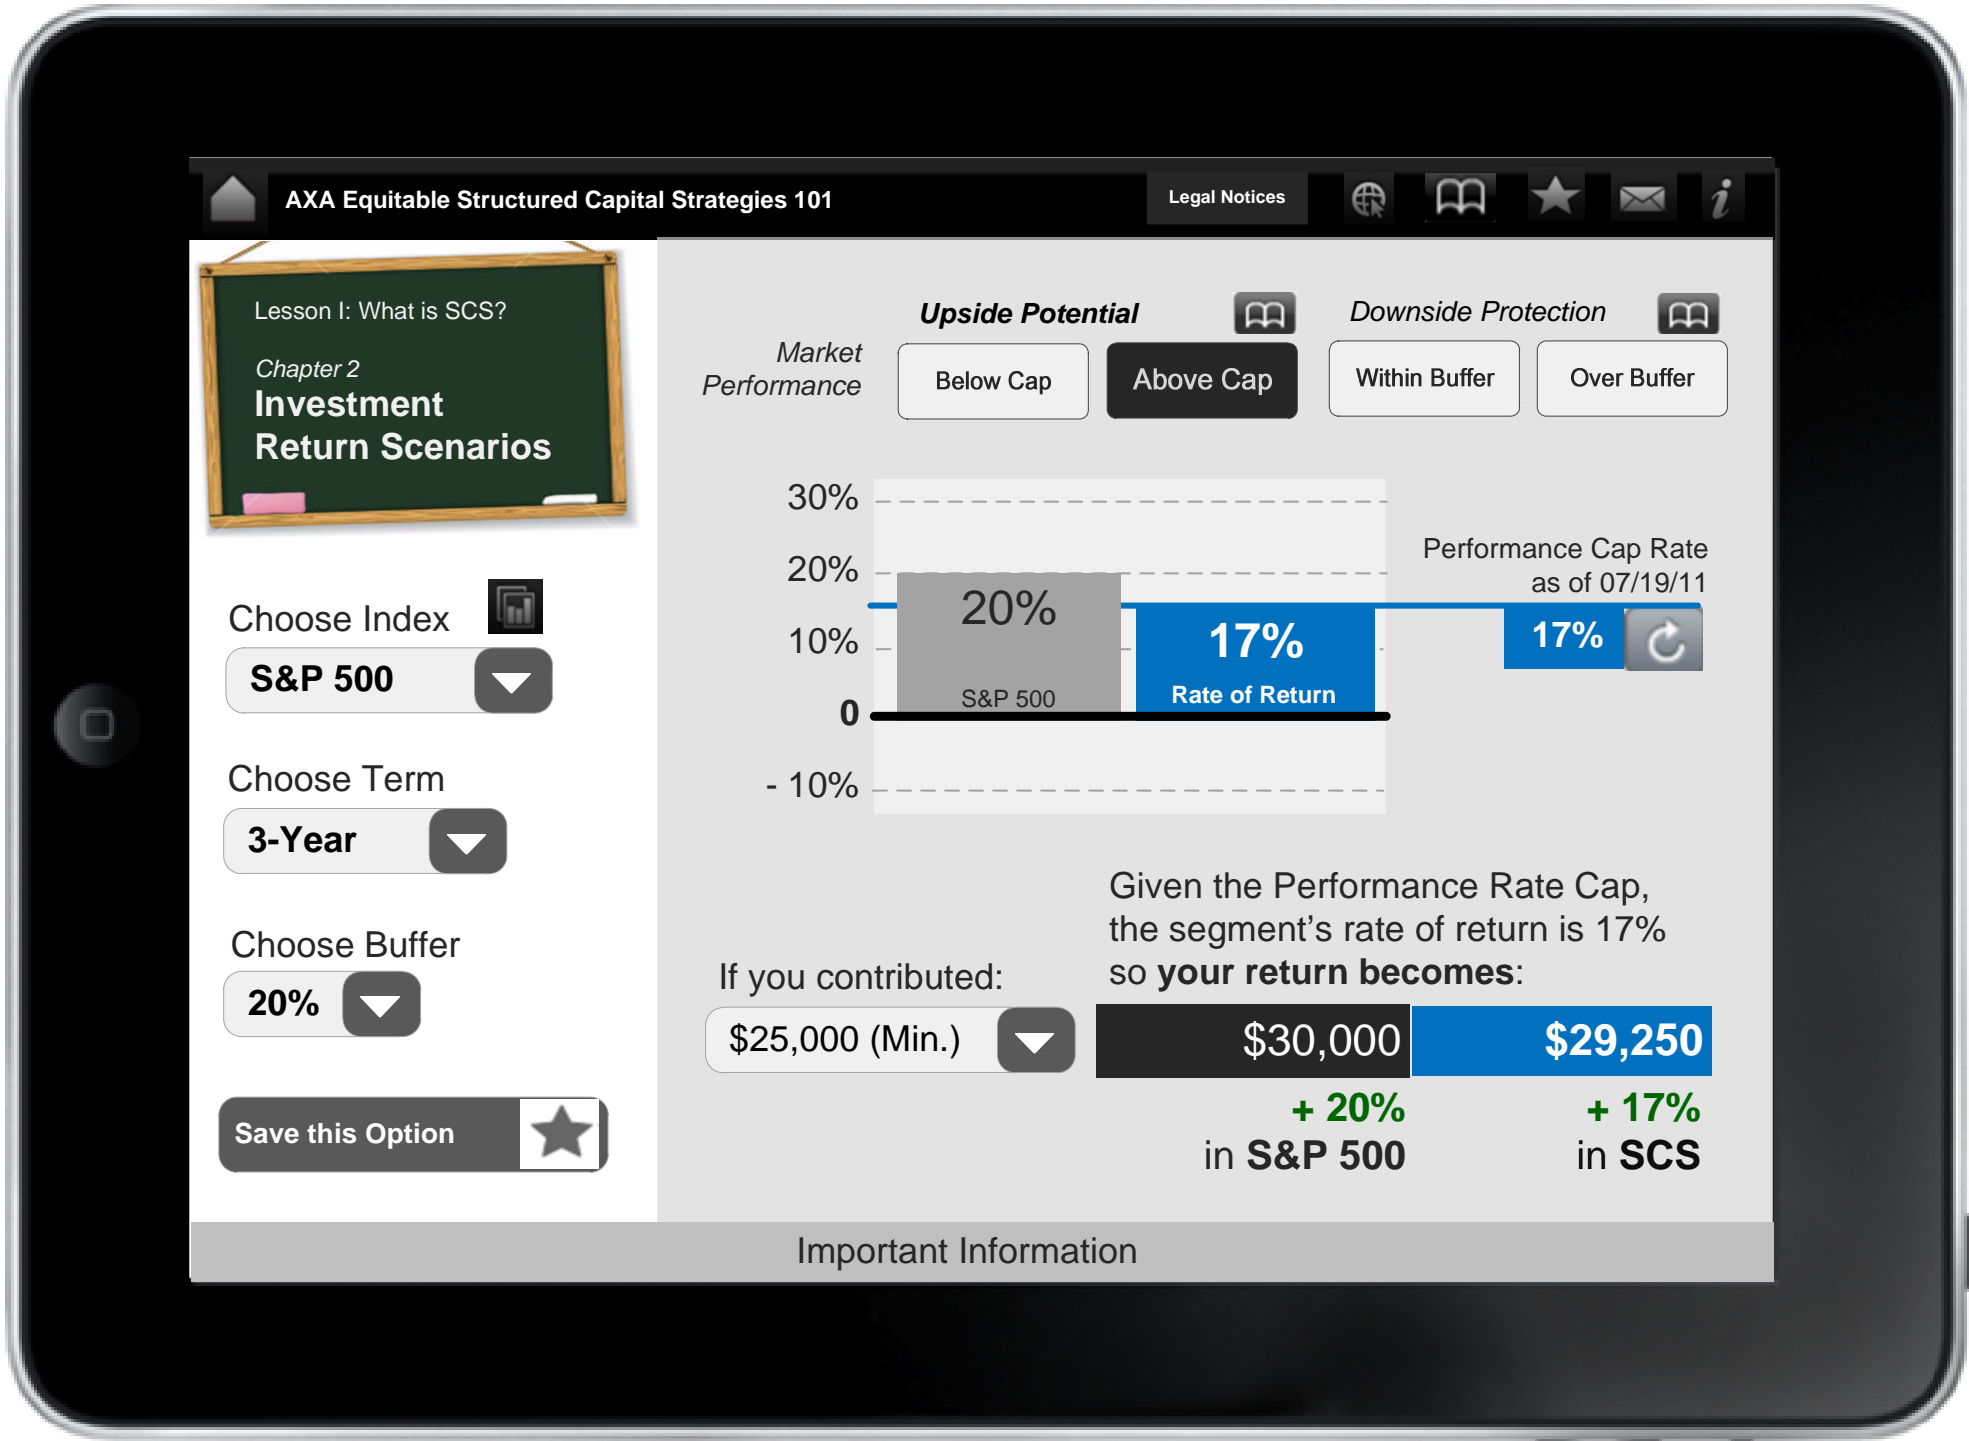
AXA Equitable Structured Capital Strategies 101

Legal Notices

Lesson I: What is SCS?

Chapter 2
Investment Return Scenarios

Choose Index

S&P 500

Choose Term

3-Year

Choose Buffer

20%

Save this Option

Upside Potential

Downside Protection

Market Performance

Below Cap

Above Cap

Within Buffer

Over Buffer

30%

20%

10%

0

- 10%

20%

S&P 500

17%

Rate of Return

Performance Cap Rate as of 07/19/11

17%

Given the Performance Rate Cap, the segment's rate of return is 17% so your return becomes:

If you contributed:

$25,000 (Min.)

$30,000

$29,250

+ 20%
in S&P 500

+ 17%
in SCS

Important Information